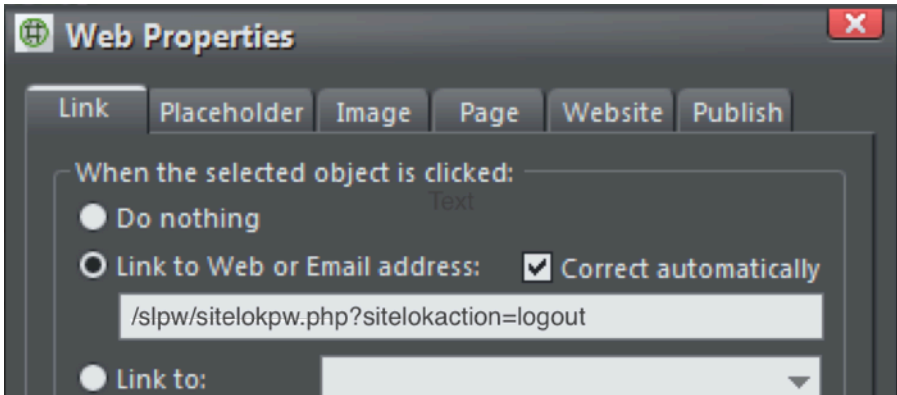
Web Properties

Link | Placeholder | Image | Page | Website | Publish

When the selected object is clicked:

Text

Do nothing

Link to Web or Email address:

Correct automatically

/slpw/sitelokpw.php?sitelokaction=logout

Link to: